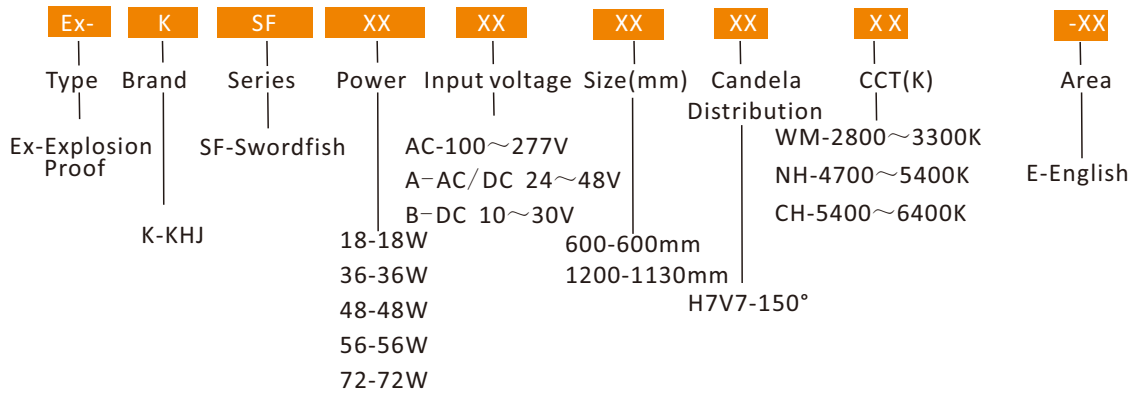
Ex- K SF XX XX XX XX XX -XX

Type

Ex-Explosion Proof

Brand

K-KHJ

Series

SF-Swordfish

Power

18-18W
36-36W
48-48W
56-56W
72-72W

Input voltage

AC-100～277V
A-AC/DC 24～48V
B-DC 10～30V

Size(mm)

600-600mm
1200-1130mm

Candela Distribution

H7V7-150°

CCT(K)

WM-2800～3300K
NH-4700～5400K
CH-5400～6400K

Area

E-English